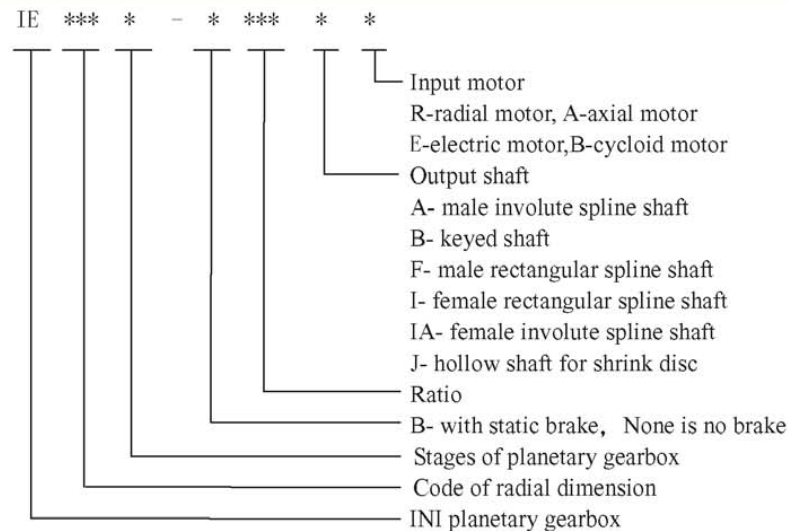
IE *** * - * *** * *

Input motor
R-radial motor, A-axial motor
E-electric motor,B-cycloid motor
Output shaft
A- male involute spline shaft
B- keyed shaft
F- male rectangular spline shaft
I- female rectangular spline shaft
IA- female involute spline shaft
J- hollow shaft for shrink disc
Ratio
B- with static brake, None is no brake
Stages of planetary gearbox
Code of radial dimension
INI planetary gearbox